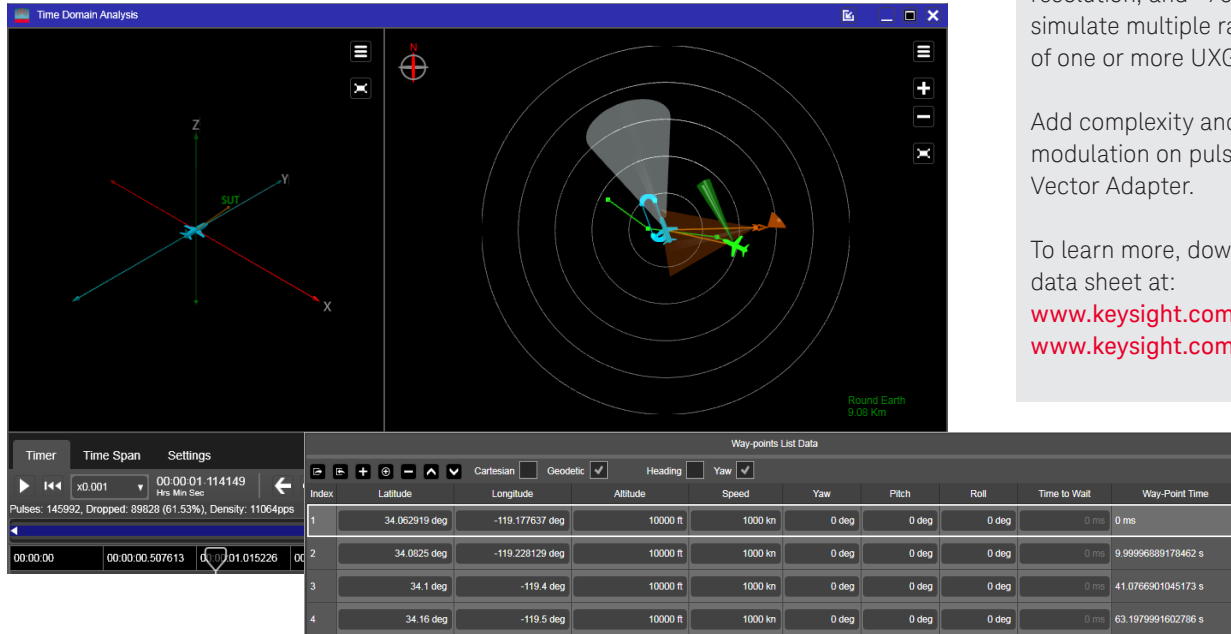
Time Domain Analysis

Z

Y

SUT

X

N

Round Earth
9.08 Km

Timer
Time Span
Settings

x0.001
00:00:01.114149
Hrs Min Sec

Pulses: 145992, Dropped: 89828 (61.53%), Density: 11064pps

00:00:00
00:00:00.507613
00:00:01.015226
00

Way-points List Data

Cartesian
Geodetic
Heading
Yaw

| Index | Latitude | Longitude | Altitude | Speed | Yaw | Pitch | Roll | Time to Wait | Way-Point Time |
|---|---|---|---|---|---|---|---|---|---|
| 1 | 34.062919 deg | -119.177637 deg | 10000 ft | 1000 kn | 0 deg | 0 deg | 0 deg | 0 ms | 0 ms |
| 2 | 34.0825 deg | -119.228129 deg | 10000 ft | 1000 kn | 0 deg | 0 deg | 0 deg | 0 ms | 9.99996889178462 s |
| 3 | 34.1 deg | -119.4 deg | 10000 ft | 1000 kn | 0 deg | 0 deg | 0 deg | 0 ms | 41.0766901045173 s |
| 4 | 34.16 deg | -119.5 deg | 10000 ft | 1000 kn | 0 deg | 0 deg | 0 deg | 0 ms | 63.1979991602786 s |

resolution, and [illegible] simulate multiple ra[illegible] of one or more UXG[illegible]

Add complexity and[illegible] modulation on puls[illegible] Vector Adapter.

To learn more, dow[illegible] data sheet at:
www.keysight.com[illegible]
www.keysight.com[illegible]